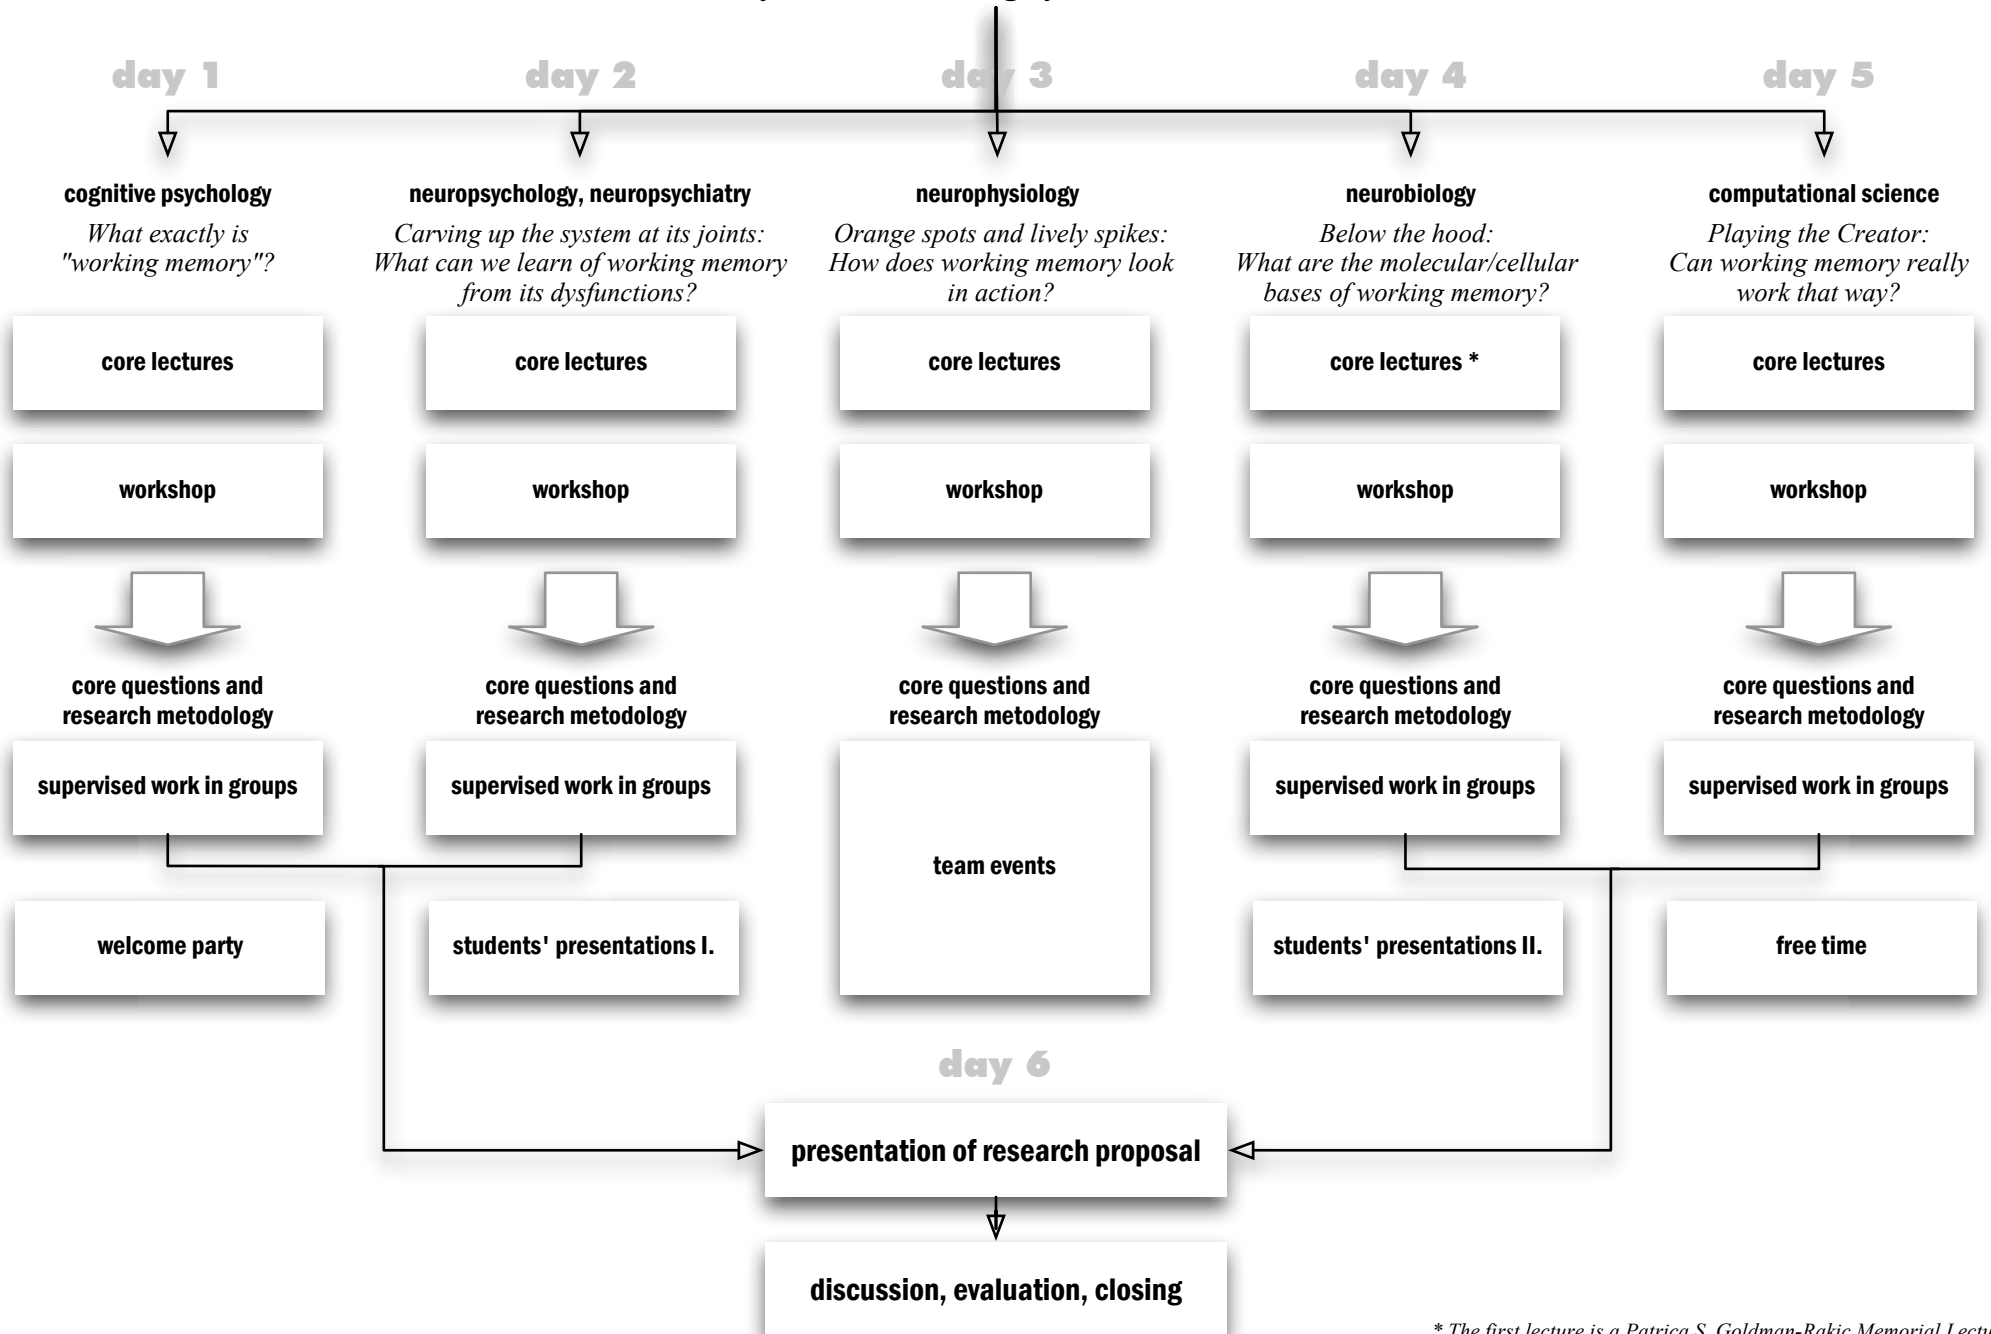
day 1

cognitive psychology

What exactly is "working memory"?

core lectures

workshop

core questions and research metodology

supervised work in groups

welcome party

day 2

neuropsychology, neuropsychiatry

Carving up the system at its joints: What can we learn of working memory from its dysfunctions?

core lectures

workshop

core questions and research metodology

supervised work in groups

students' presentations I.

day 3

neurophysiology

Orange spots and lively spikes: How does working memory look in action?

core lectures

workshop

core questions and research metodology

team events

day 4

neurobiology

Below the hood: What are the molecular/cellular bases of working memory?

core lectures *

workshop

core questions and research metodology

supervised work in groups

students' presentations II.

day 5

computational science

Playing the Creator: Can working memory really work that way?

core lectures

workshop

core questions and research metodology

supervised work in groups

free time

day 6

presentation of research proposal

discussion, evaluation, closing

* The first lecture is a Patrica S. Goldman-Rakic Memorial Lectu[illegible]